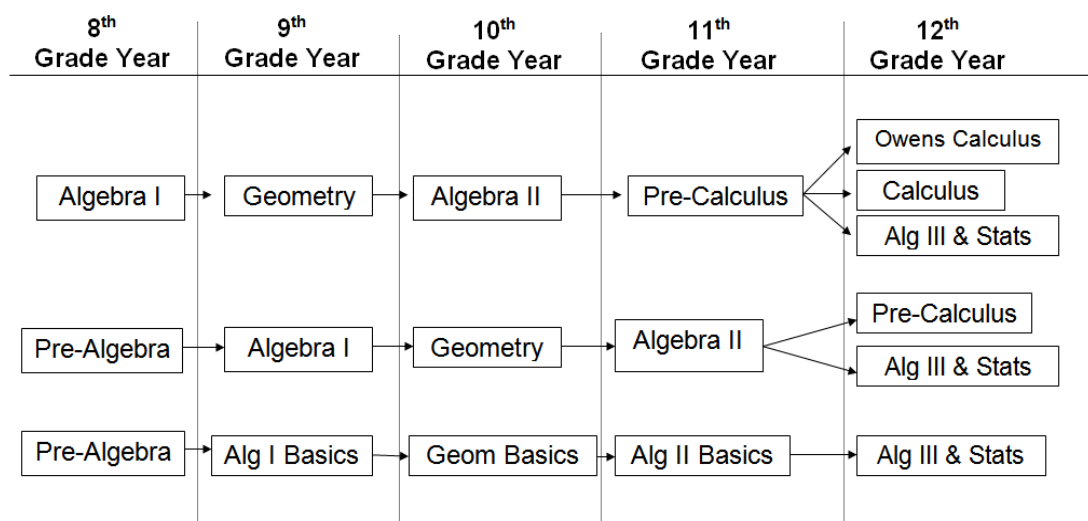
| 8$^{th}$ Grade Year | 9$^{th}$ Grade Year | 10$^{th}$ Grade Year | 11$^{th}$ Grade Year | 12$^{th}$ Grade Year |
|---|---|---|---|---|
| Algebra I | Geometry | Algebra II | Pre-Calculus | Owens Calculus, Calculus, Alg III & Stats |
| Pre-Algebra | Algebra I | Geometry | Algebra II | Pre-Calculus, Alg III & Stats |
| Pre-Algebra | Alg I Basics | Geom Basics | Alg II Basics | Alg III & Stats |